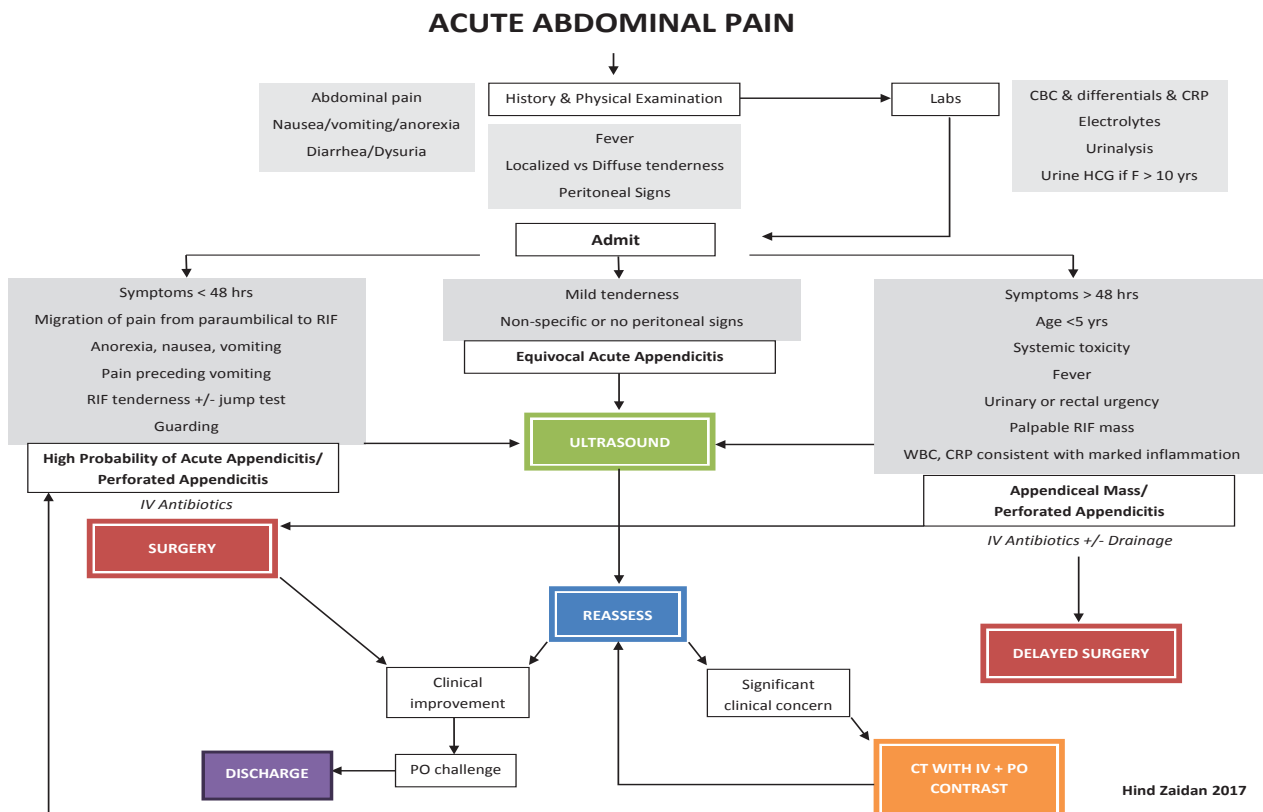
ACUTE ABDOMINAL PAIN

Abdominal pain
Nausea/vomiting/anorexia
Diarrhea/Dysuria

History & Physical Examination

Labs

CBC & differentials & CRP
Electrolytes
Urinalysis
Urine HCG if F > 10 yrs

Fever
Localized vs Diffuse tenderness
Peritoneal Signs

Admit

Symptoms < 48 hrs
Migration of pain from paraumbilical to RIF
Anorexia, nausea, vomiting
Pain preceding vomiting
RIF tenderness +/- jump test
Guarding

High Probability of Acute Appendicitis/ Perforated Appendicitis

IV Antibiotics

Mild tenderness
Non-specific or no peritoneal signs

Equivocal Acute Appendicitis

Symptoms > 48 hrs
Age <5 yrs
Systemic toxicity
Fever
Urinary or rectal urgency
Palpable RIF mass
WBC, CRP consistent with marked inflammation

Appendiceal Mass/ Perforated Appendicitis

IV Antibiotics +/- Drainage

ULTRASOUND

SURGERY

REASSESS

DELAYED SURGERY

Clinical improvement

Significant clinical concern

DISCHARGE

PO challenge

CT WITH IV + PO CONTRAST

Hind Zaidan 2017